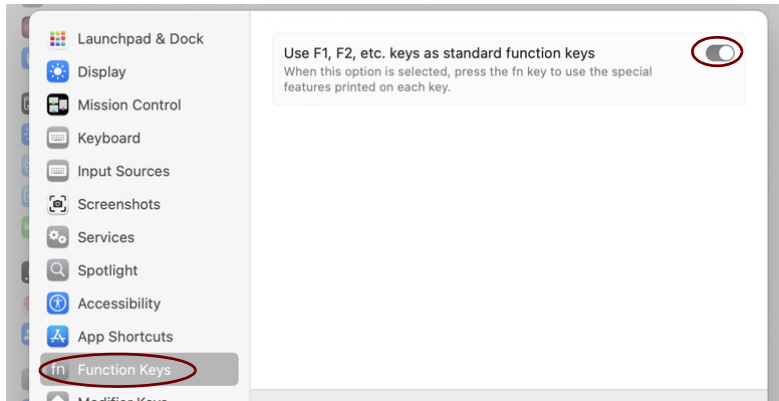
Launchpad & Dock
Display
Mission Control
Keyboard
Input Sources
Screenshots
Services
Spotlight
Accessibility
App Shortcuts
fn Function Keys
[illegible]

Use F1, F2, etc. keys as standard function keys
When this option is selected, press the fn key to use the special features printed on each key.